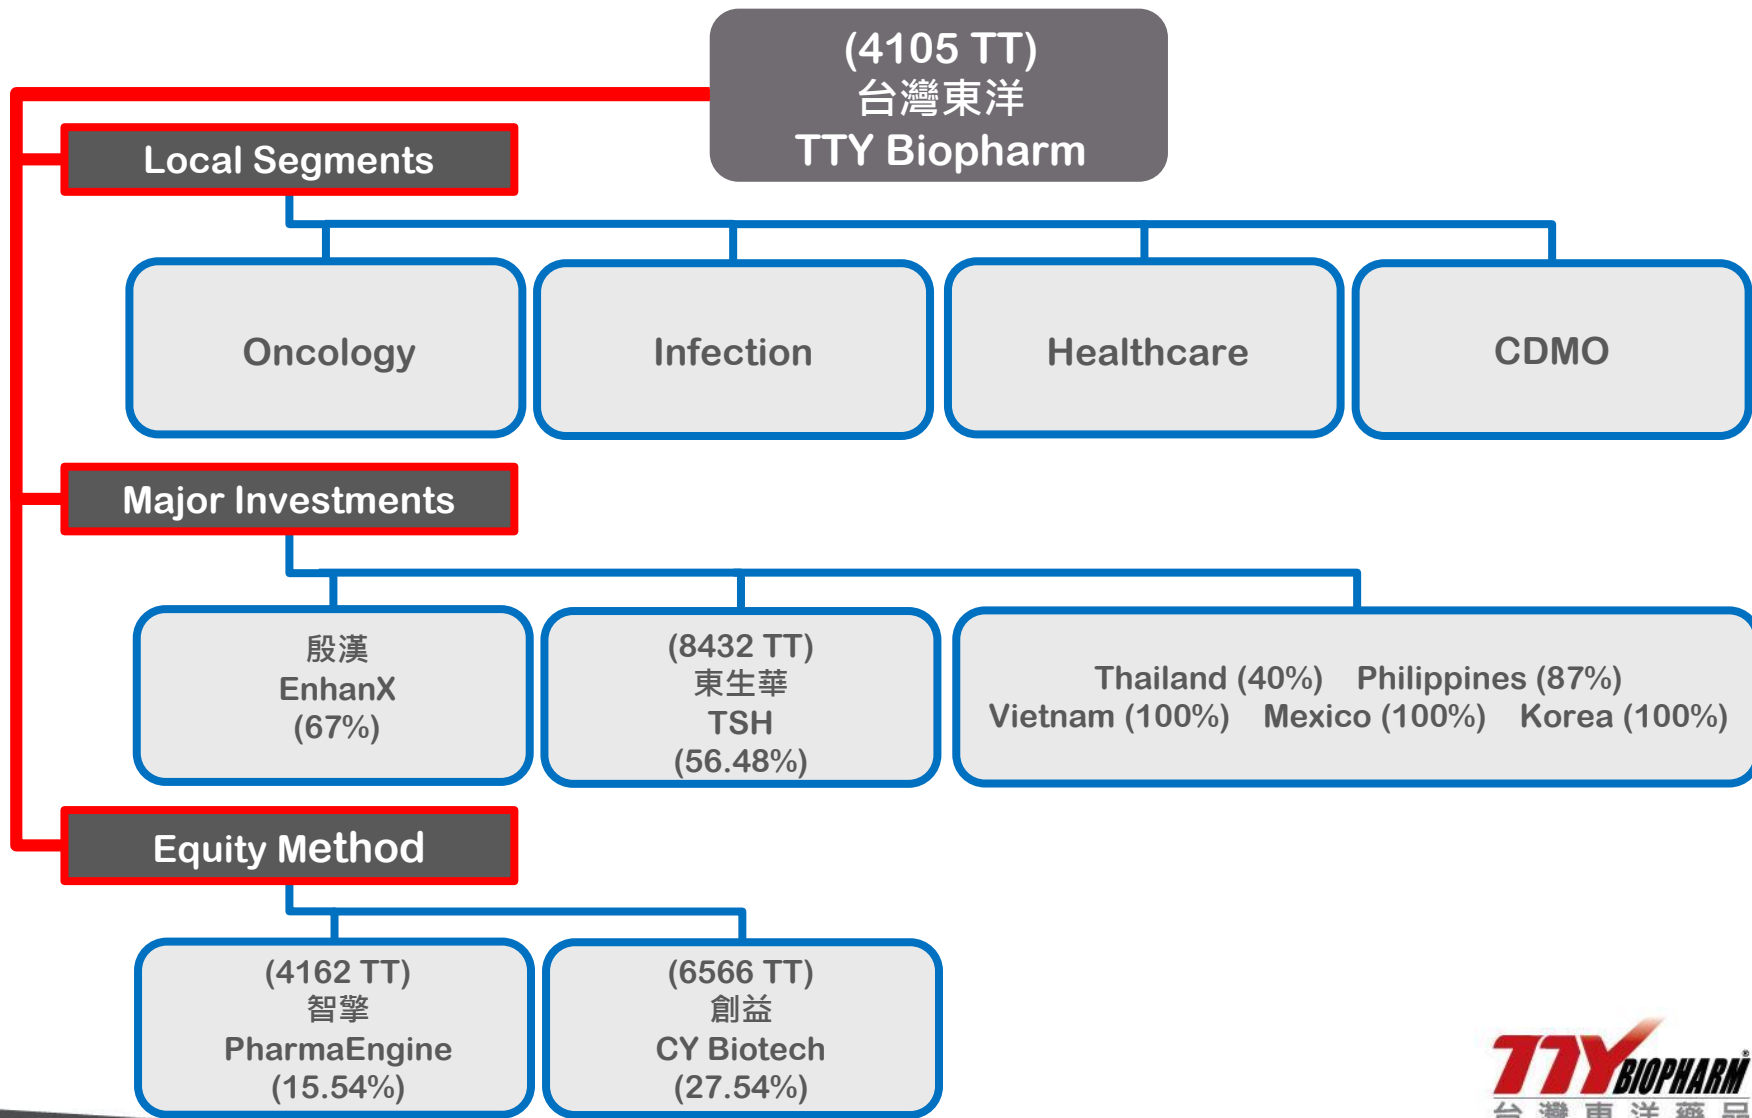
(4105 TT)
台灣東洋
TTY Biopharm

Local Segments

Oncology

Infection

Healthcare

CDMO

Major Investments

殷漢
EnhanX
(67%)

(8432 TT)
東生華
TSH
(56.48%)

Thailand (40%) Philippines (87%)
Vietnam (100%) Mexico (100%) Korea (100%)

Equity Method

(4162 TT)
智擎
PharmaEngine
(15.54%)

(6566 TT)
創益
CY Biotech
(27.54%)

TTY BIOPHARM
台 灣 東 洋 藥 品